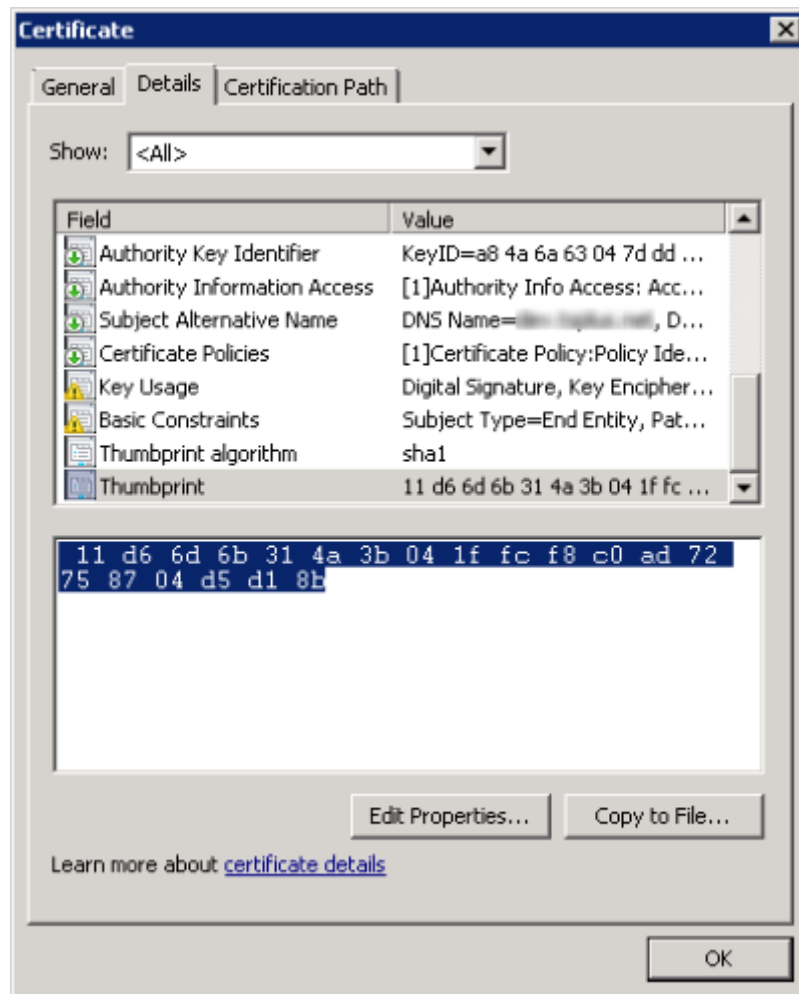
Certificate

General | Details | Certification Path

Show: <All>

| Field | Value |
|---|---|
| Authority Key Identifier | KeyID=a8 4a 6a 63 04 7d dd ... |
| Authority Information Access | [1]Authority Info Access: Acc... |
| Subject Alternative Name | DNS Name=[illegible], D... |
| Certificate Policies | [1]Certificate Policy:Policy Ide... |
| Key Usage | Digital Signature, Key Encipher... |
| Basic Constraints | Subject Type=End Entity, Pat... |
| Thumbprint algorithm | sha1 |
| Thumbprint | 11 d6 6d 6b 31 4a 3b 04 1f fc ... |

11 d6 6d 6b 31 4a 3b 04 1f fc f8 c0 ad 72 75 87 04 d5 d1 8b

Edit Properties... Copy to File...

Learn more about certificate details

OK